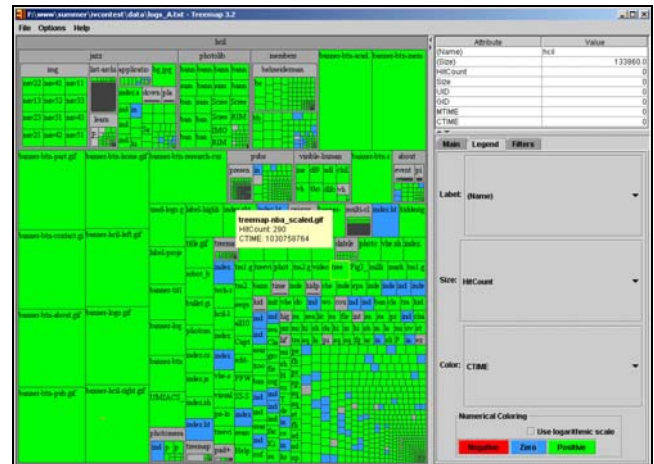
f:\www\summer\ivcontest\data\logs_A.txt - Treemap 3.2

File Options Help

hcil

jazz

photolib

members

img

photos

treemap-nba_scaled.gif
HitCount: 290
CTIME: 1030758764

| Attribute | Value |
|---|---|
| (Name) | hcil |
| (Size) | 133860.0 |
| HitCount | 0 |
| Size | 0 |
| UID | 0 |
| GID | 0 |
| MTIME | 0 |
| CTIME | 0 |

Main Legend Filters

Label: (Name)

Size: HitCount

Color: CTIME

Numerical Coloring

Use logarithmic scale

Negative Zero Positive